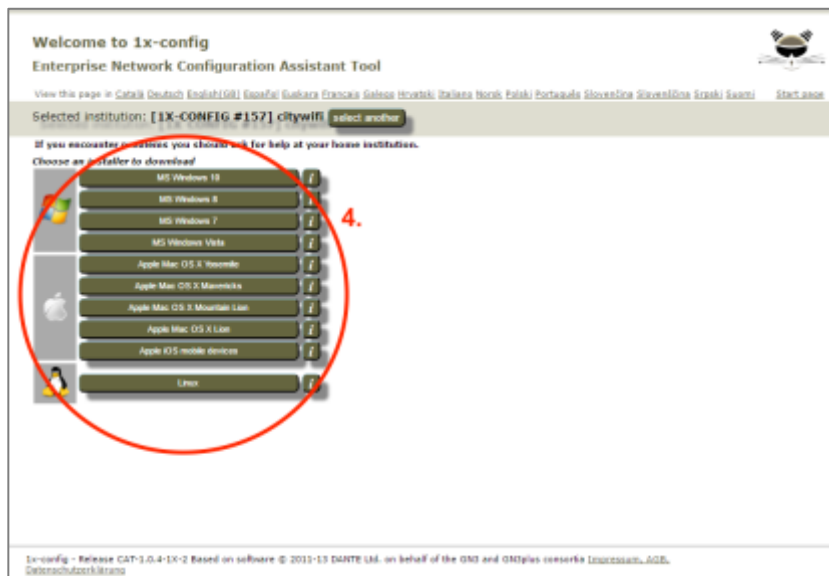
Welcome to 1x-config
Enterprise Network Configuration Assistant Tool

View this page in Català Deutsch English(GB) Español Euskara Français Galego Hrvatski Italiano Norsk Polski Português Slovenčina Slovenščina Srpski Suomi Start page

Selected institution: [1X-CONFIG #157] citywifi select another

If you encounter problems you should ask for help at your home institution.
Choose an installer to download

MS Windows 10 i
MS Windows 8 i
MS Windows 7 i
MS Windows Vista i
Apple Mac OS X Yosemite i
Apple Mac OS X Mavericks i
Apple Mac OS X Mountain Lion i
Apple Mac OS X Lion i
Apple iOS mobile devices i
Linux i

4.

1x-config - Release CAT-1.0.4-1X-2 Based on software © 2011-13 DANTE Ltd. on behalf of the GN3 and GN3plus consortia Impressum, AGB, Datenschutzerklärung